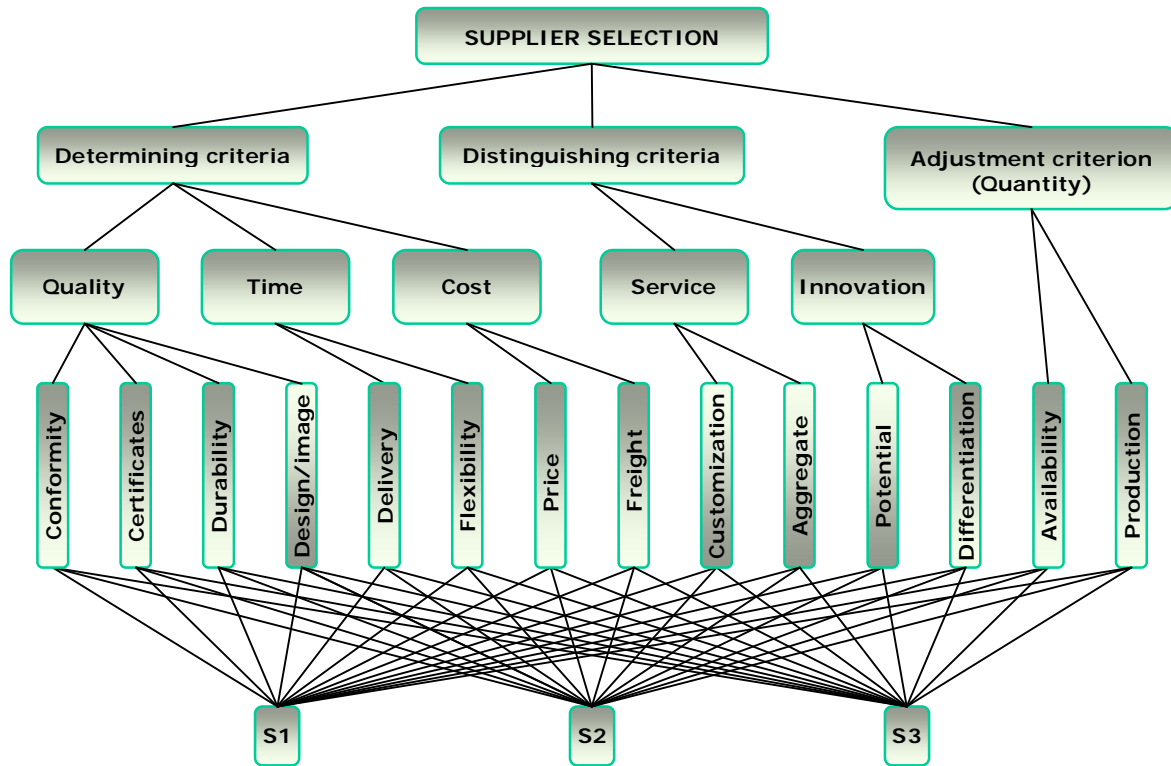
SUPPLIER SELECTION

Determining criteria

Distinguishing criteria

Adjustment criterion (Quantity)

Quality

Time

Cost

Service

Innovation

Conformity

Certificates

Durability

Design/image

Delivery

Flexibility

Price

Freight

Customization

Aggregate

Potential

Differentiation

Availability

Production

S1

S2

S3